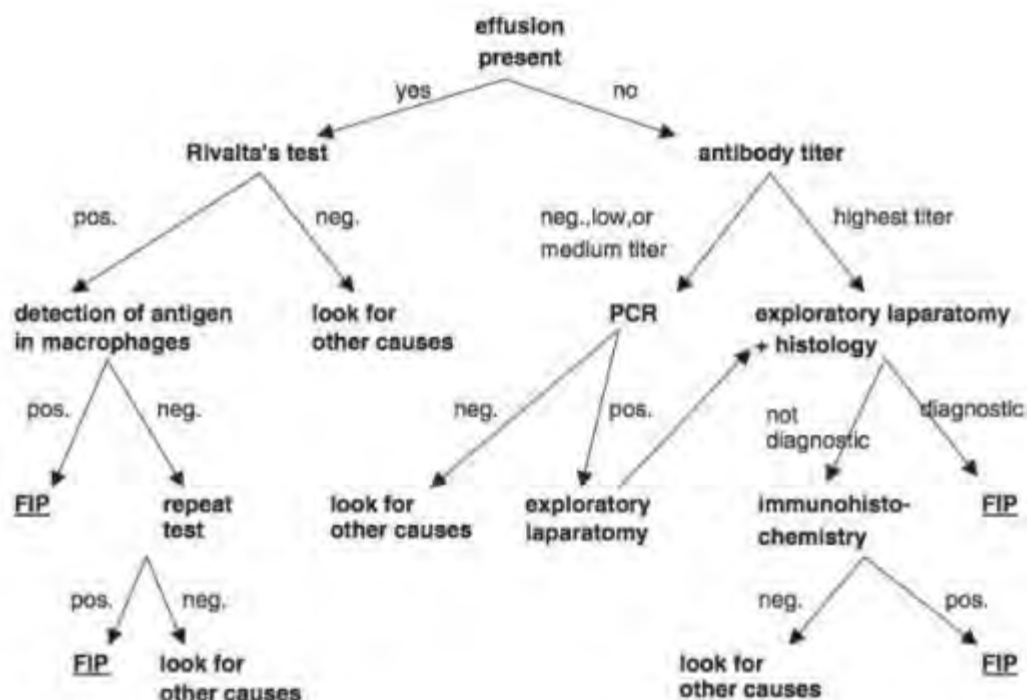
effusion present

yes

no

Rivalta's test

antibody titer

pos.

neg.

neg.,low,or medium titer

highest titer

detection of antigen in macrophages

look for other causes

PCR

exploratory laparatomy + histology

pos.

neg.

neg.

pos.

not diagnostic

diagnostic

FIP

repeat test

look for other causes

exploratory laparatomy

immunohisto-chemistry

FIP

pos.

neg.

neg.

pos.

FIP

look for other causes

look for other causes

FIP